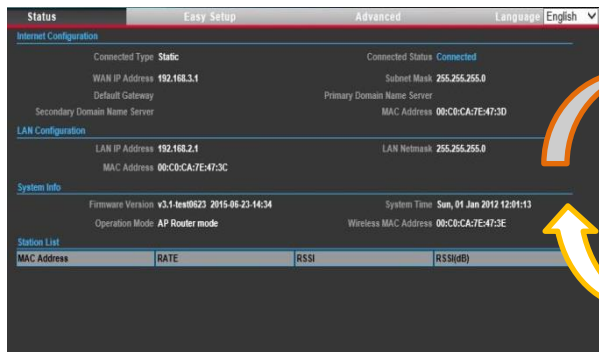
Status | Easy Setup | Advanced | Language English

Internet Configuration

Connected Type Static
Connected Status Connected
WAN IP Address 192.168.3.1
Subnet Mask 255.255.255.0
Default Gateway
Primary Domain Name Server
Secondary Domain Name Server
MAC Address 00:C0:CA:7E:47:3D

LAN Configuration

LAN IP Address 192.168.2.1
LAN Netmask 255.255.255.0
MAC Address 00:C0:CA:7E:47:3C

System Info

Firmware Version v3.1-test0623 2015-06-23-14:34
System Time Sun, 01 Jan 2012 12:01:13
Operation Mode AP Router mode
Wireless MAC Address 00:C0:CA:7E:47:3E

Station List

| MAC Address | RATE | RSSI | RSSI(dB) |
|---|---|---|---|